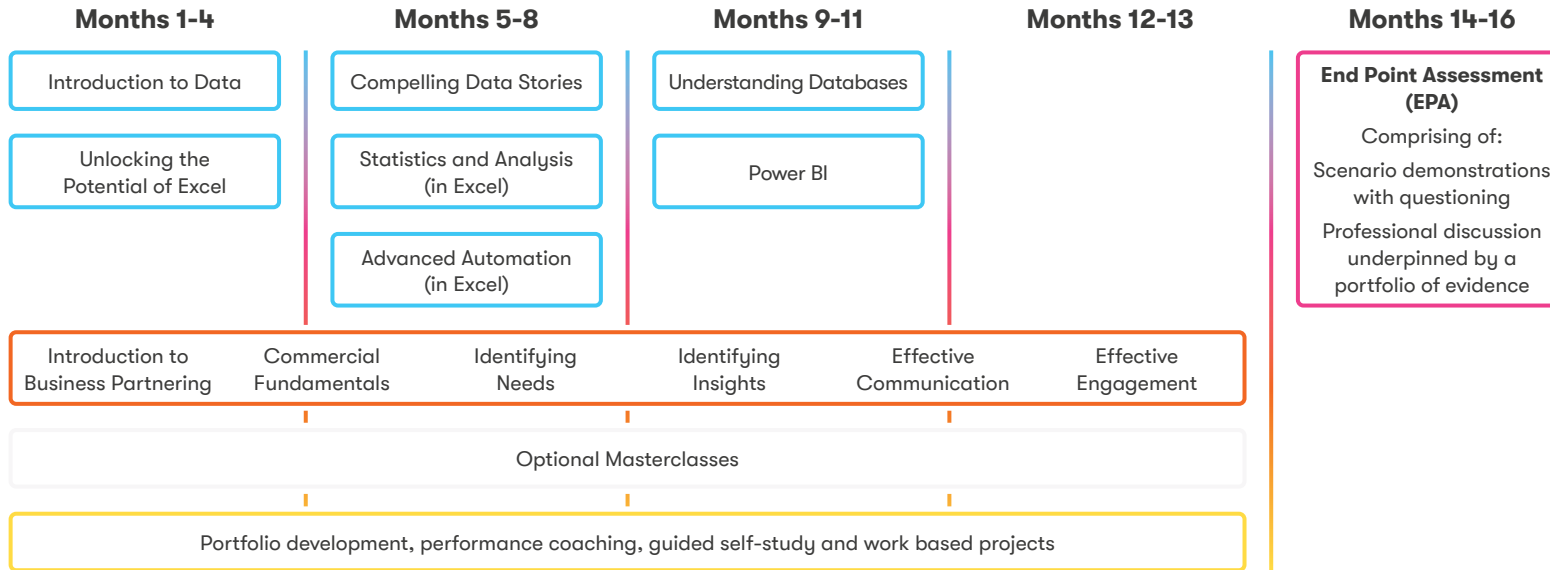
Months 1-4

Introduction to Data

Unlocking the Potential of Excel

Months 5-8

Compelling Data Stories

Statistics and Analysis (in Excel)

Advanced Automation (in Excel)

Months 9-11

Understanding Databases

Power BI

Months 12-13

Months 14-16

End Point Assessment (EPA)

Comprising of:

Scenario demonstrations with questioning

Professional discussion underpinned by a portfolio of evidence

Introduction to Business Partnering

Commercial Fundamentals

Identifying Needs

Identifying Insights

Effective Communication

Effective Engagement

Optional Masterclasses

Portfolio development, performance coaching, guided self-study and work based projects